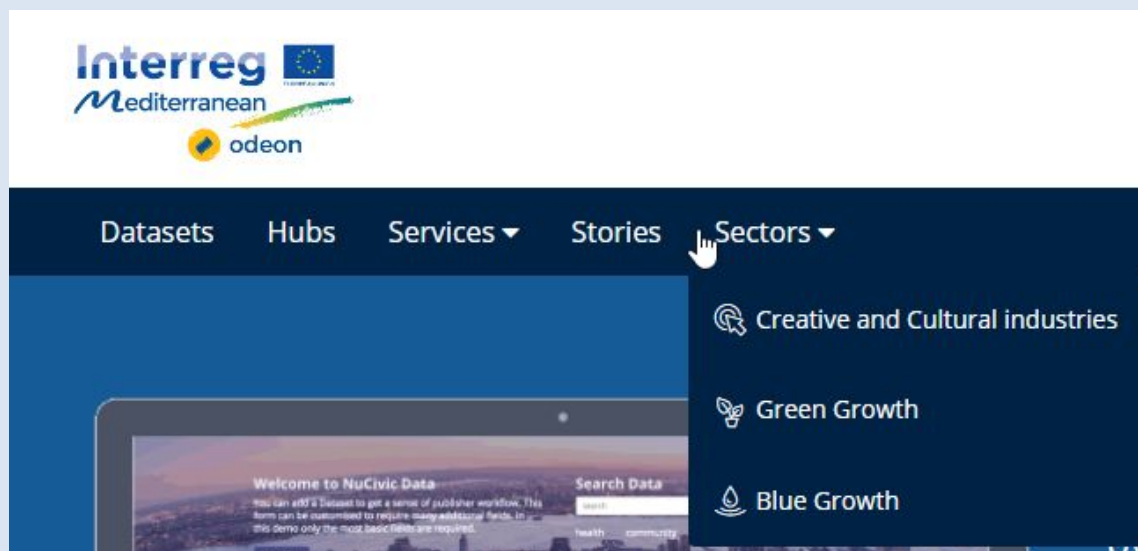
Interreg
Mediterranean
odeon

Datasets Hubs Services Stories Sectors

Creative and Cultural industries

Green Growth

Blue Growth

Welcome to NuCivic Data
You can add a Dataset to get a sense of publisher workflow. This form can be customised to require many additional fields. In this demo only the most basic fields are required.

Search Data
search
health community